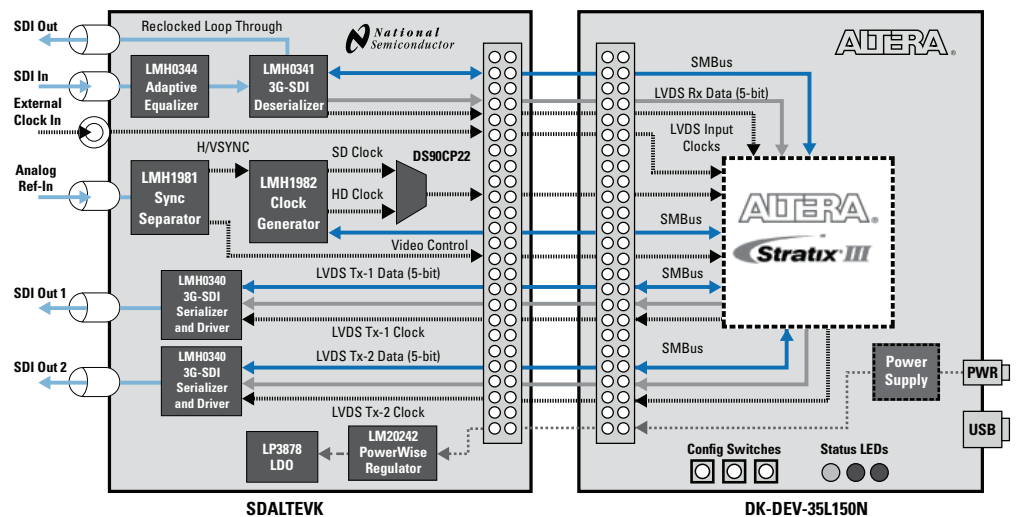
SDI Out

Reclocked Loop Through

National Semiconductor

ALTERA

SDI In

LMH0344 Adaptive Equalizer

LMH0341 3G-SDI Deserializer

SMBus

External Clock In

LVDS Rx Data (5-bit)

LVDS Input Clocks

H/VSYNC

SD Clock

DS90CP22

Analog Ref-In

LMH1981 Sync Separator

LMH1982 Clock Generator

HD Clock

ALTERA

SMBus

Stratix III

Video Control

SDI Out 1

LMH0340 3G-SDI Serializer and Driver

LVDS Tx-1 Data (5-bit)

SMBus

LVDS Tx-1 Clock

SMBus

SDI Out 2

LMH0340 3G-SDI Serializer and Driver

LVDS Tx-2 Data (5-bit)

Power Supply

PWR

LVDS Tx-2 Clock

USB

LP3878 LDO

LM20242 PowerWise Regulator

Config Switches

Status LEDs

SDALTEVK

DK-DEV-35L150N